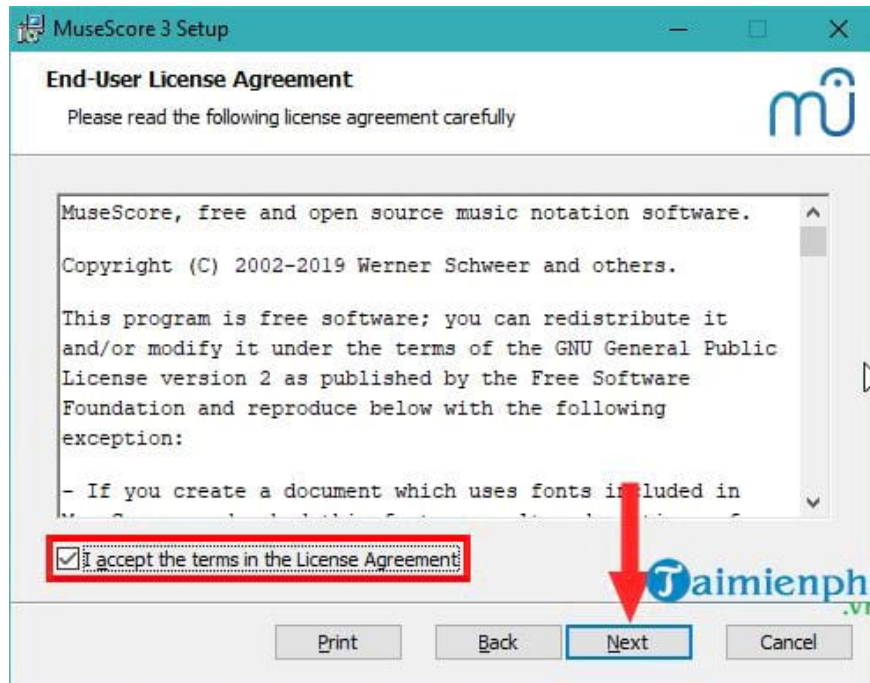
MuseScore 3 Setup

End-User License Agreement

Please read the following license agreement carefully

MuseScore, free and open source music notation software.

Copyright (C) 2002-2019 Werner Schweer and others.

This program is free software; you can redistribute it and/or modify it under the terms of the GNU General Public License version 2 as published by the Free Software Foundation and reproduce below with the following exception:

- If you create a document which uses fonts i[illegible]luded in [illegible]

I accept the terms in the License Agreement

Taimienph
.vn

Print

Back

Next

Cancel